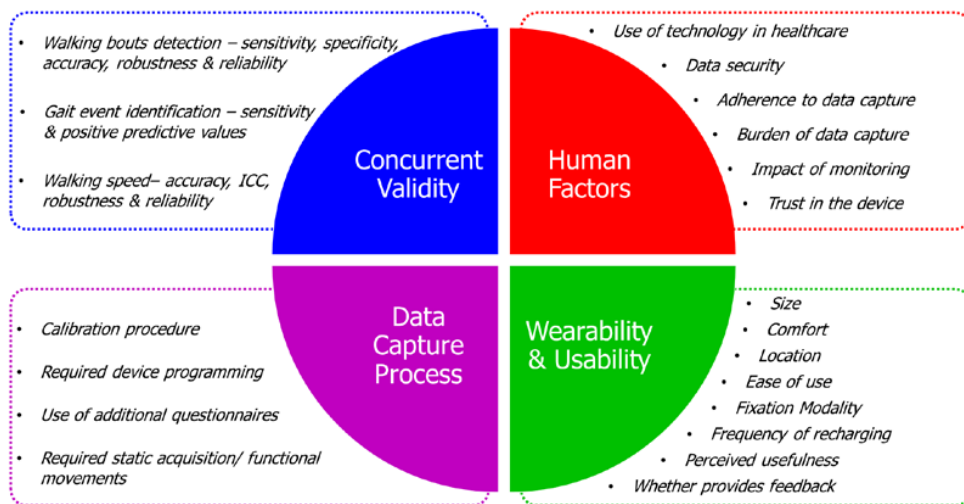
- Walking bouts detection – sensitivity, specificity, accuracy, robustness & reliability
- Gait event identification – sensitivity & positive predictive values
- Walking speed– accuracy, ICC, robustness & reliability

Concurrent Validity

Human Factors

- Use of technology in healthcare
- Data security
- Adherence to data capture
- Burden of data capture
- Impact of monitoring
- Trust in the device

- Calibration procedure
- Required device programming
- Use of additional questionnaires
- Required static acquisition/ functional movements

Data Capture Process

Wearability & Usability

- Size
- Comfort
- Location
- Ease of use
- Fixation Modality
- Frequency of recharging
- Perceived usefulness
- Whether provides feedback